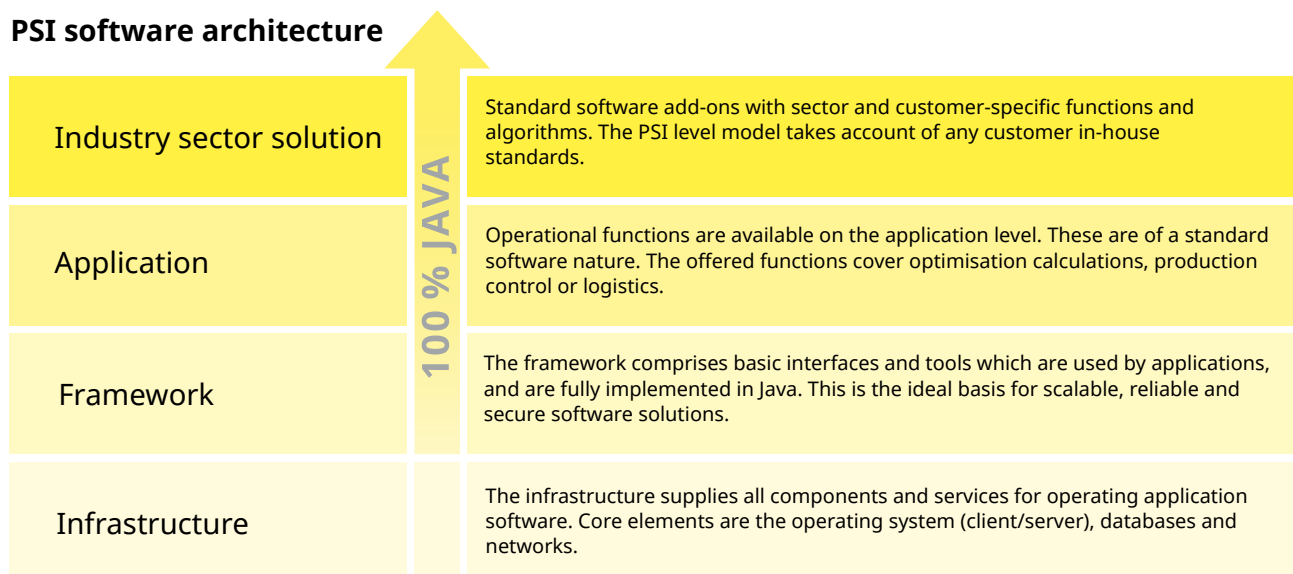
PSI software architecture

100 % JAVA

| | |
|---|---|
| Industry sector solution | Standard software add-ons with sector and customer-specific functions and algorithms. The PSI level model takes account of any customer in-house standards. |
| Application | Operational functions are available on the application level. These are of a standard software nature. The offered functions cover optimisation calculations, production control or logistics. |
| Framework | The framework comprises basic interfaces and tools which are used by applications, and are fully implemented in Java. This is the ideal basis for scalable, reliable and secure software solutions. |
| Infrastructure | The infrastructure supplies all components and services for operating application software. Core elements are the operating system (client/server), databases and networks. |